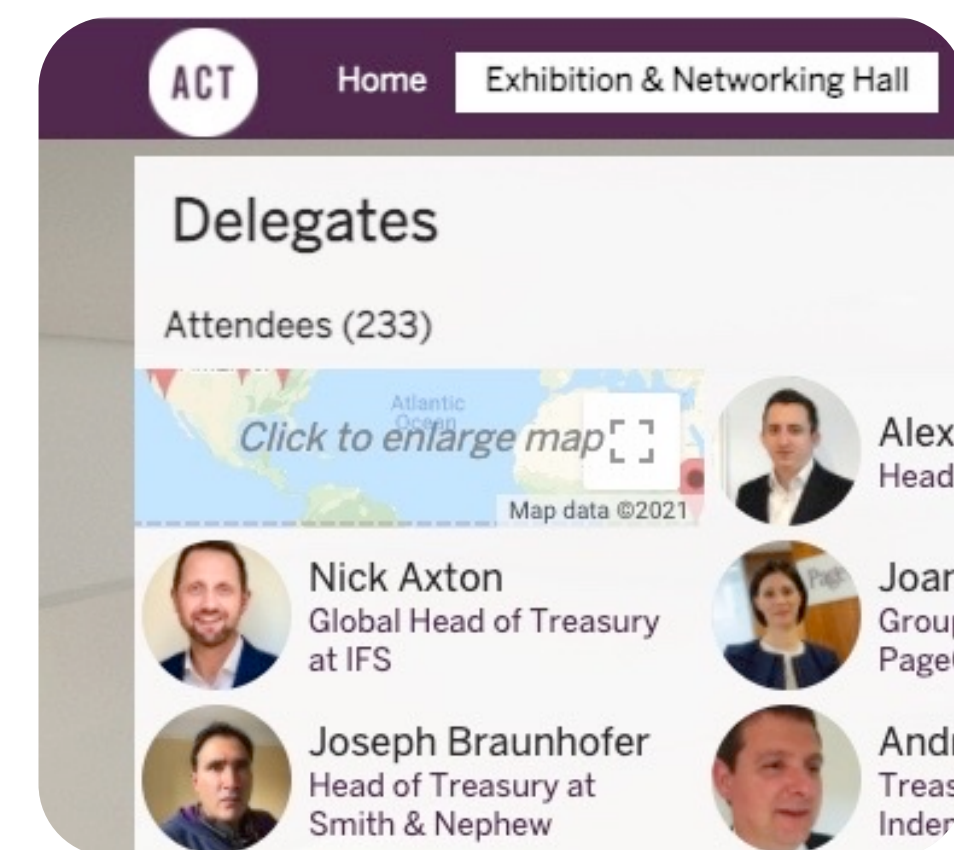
ACT

Home

Exhibition & Networking Hall

Delegates

Attendees (233)

Atlantic Ocean

Click to enlarge map

Map data ©2021

Alex
Head

Nick Axton
Global Head of Treasury at IFS

Joan
Group
Page

Joseph Braunhofer
Head of Treasury at Smith & Nephew

Andr
Treas
Inder